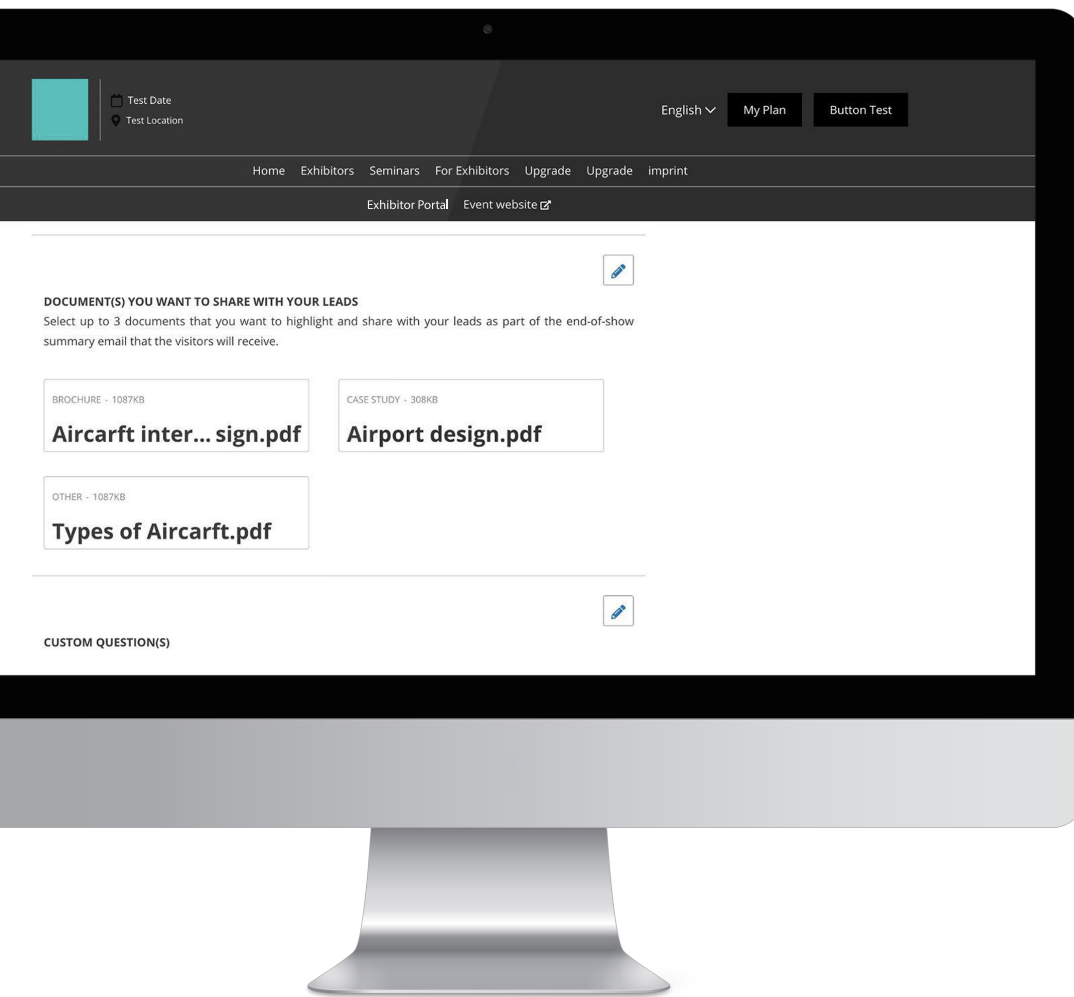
Test Date
Test Location

English My Plan Button Test

Home Exhibitors Seminars For Exhibitors Upgrade Upgrade imprint

Exhibitor Portal Event website

DOCUMENT(S) YOU WANT TO SHARE WITH YOUR LEADS
Select up to 3 documents that you want to highlight and share with your leads as part of the end-of-show summary email that the visitors will receive.

BROCHURE - 1087KB
Aircarft inter... sign.pdf

CASE STUDY - 308KB
Airport design.pdf

OTHER - 1087KB
Types of Aircarft.pdf

CUSTOM QUESTION(S)